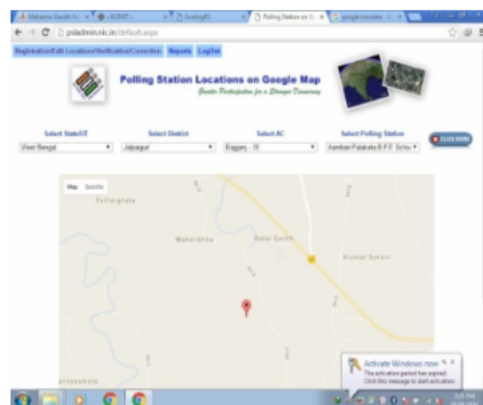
Mahatma Gandhi N... | ECINET | BoothgPS | Polling Station on G... | google translate

poladrmi.nic.in/default.aspx

Registration/Edit Location/Verification/Correction | Reports | LogOut

Polling Station Locations on Google Map

Greater Participation for a Stronger Democracy

Select State/UT
West Bengal

Select District
Jalpaiguri

Select AC
Rajganj - 18

Select Polling Station
Kamban Palabata B.F.P. Scho

CLICK HERE

Map | Satellite

Pathargrata

Maharabhey

Balar Gachh

Kishnat Sukani

Activate Windows now
The activation period has expired.
Click this message to start activation.